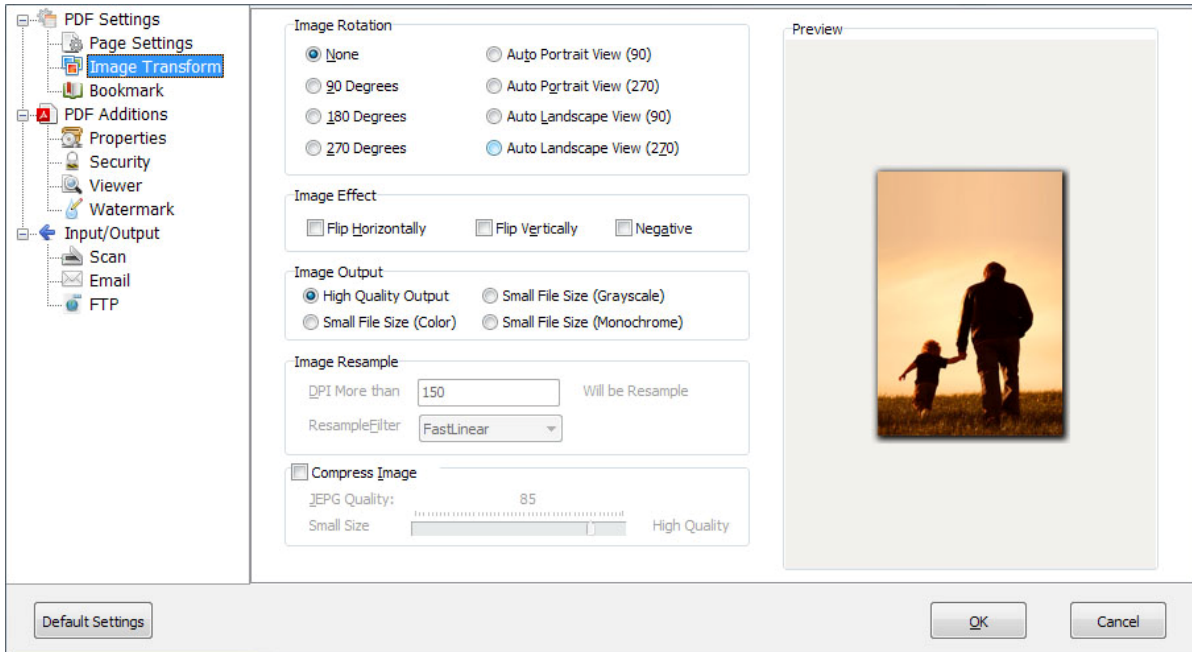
PDF Settings
Page Settings
Image Transform
Bookmark
PDF Additions
Properties
Security
Viewer
Watermark
Input/Output
Scan
Email
FTP

Image Rotation
None
Auto Portrait View (90)
90 Degrees
Auto Portrait View (270)
180 Degrees
Auto Landscape View (90)
270 Degrees
Auto Landscape View (270)

Image Effect
Flip Horizontally
Flip Vertically
Negative

Image Output
High Quality Output
Small File Size (Grayscale)
Small File Size (Color)
Small File Size (Monochrome)

Image Resample
DPI More than
150
Will be Resample
ResampleFilter
FastLinear

Compress Image
JEPG Quality:
85
Small Size
High Quality

Preview

Default Settings
OK
Cancel